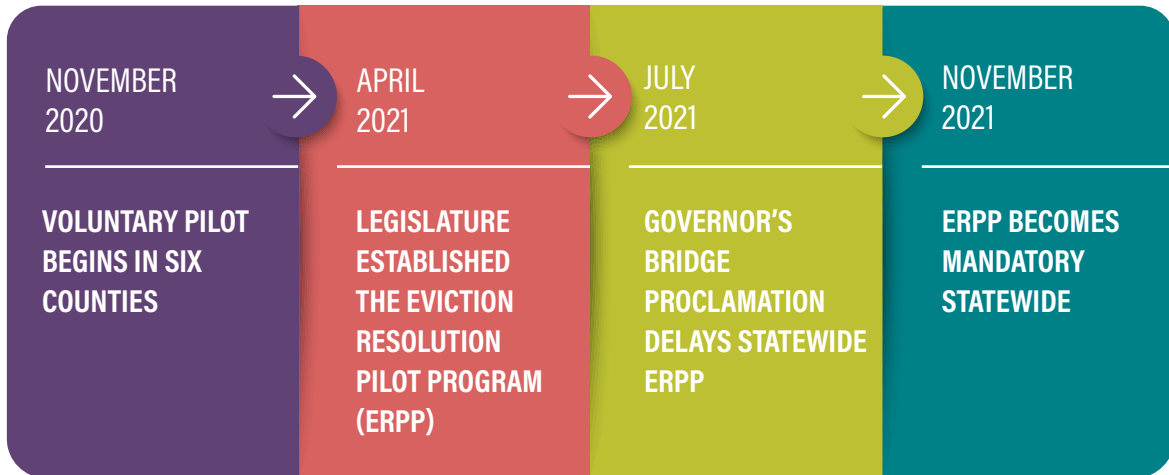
NOVEMBER 2020

VOLUNTARY PILOT BEGINS IN SIX COUNTIES

APRIL 2021

LEGISLATURE ESTABLISHED THE EVICTION RESOLUTION PILOT PROGRAM (ERPP)

JULY 2021

GOVERNOR'S BRIDGE PROCLAMATION DELAYS STATEWIDE ERPP

NOVEMBER 2021

ERPP BECOMES MANDATORY STATEWIDE